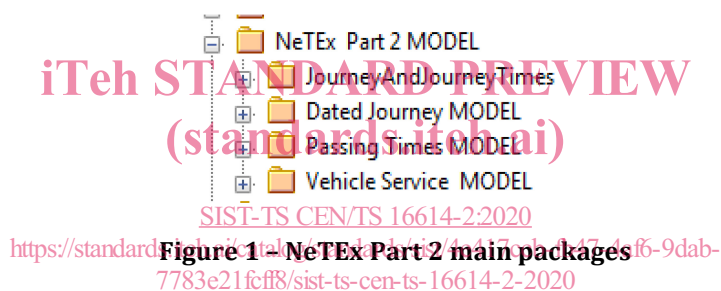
NeTEx Part 2 MODEL
JourneyAndJourneyTimes
Dated Journey MODEL
Passing Times MODEL
Vehicle Service MODEL

iTeh STANDARD PREVIEW
(standards.iteh.ai)
SIST-TS CEN/TS 16614-2:2020
https://standards.iteh.ai/catalog/standards/sist/4e4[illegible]-f647-4af6-9dab-7783e21fcff8/sist-ts-cen-ts-16614-2-2020

Figure 1 – NeTEx Part 2 main packages